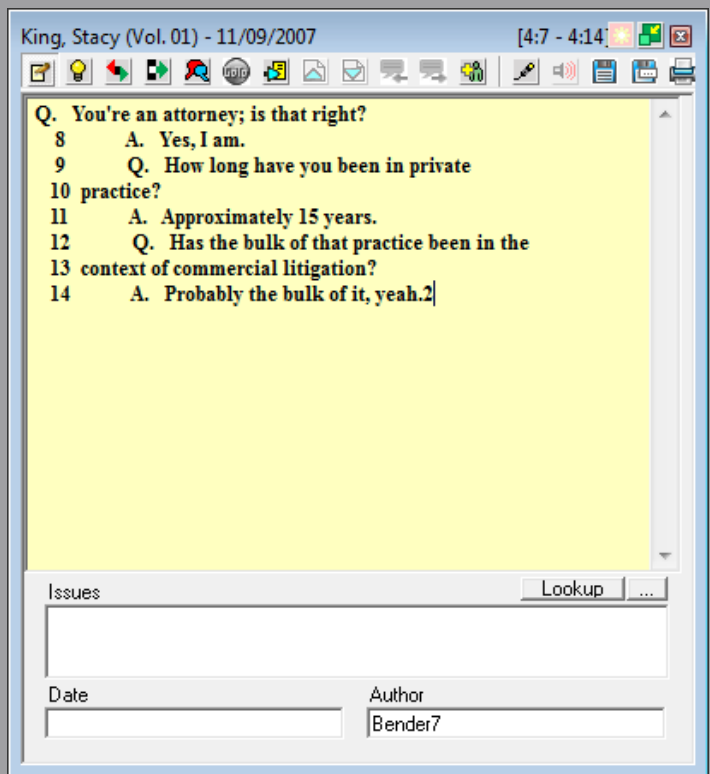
King, Stacy (Vol. 01) - 11/09/2007

[4:7 - 4:14]

Q. You're an attorney; is that right?
8 A. Yes, I am.
9 Q. How long have you been in private
10 practice?
11 A. Approximately 15 years.
12 Q. Has the bulk of that practice been in the
13 context of commercial litigation?
14 A. Probably the bulk of it, yeah.2

Issues

Lookup

...

Date

Author

Bender7